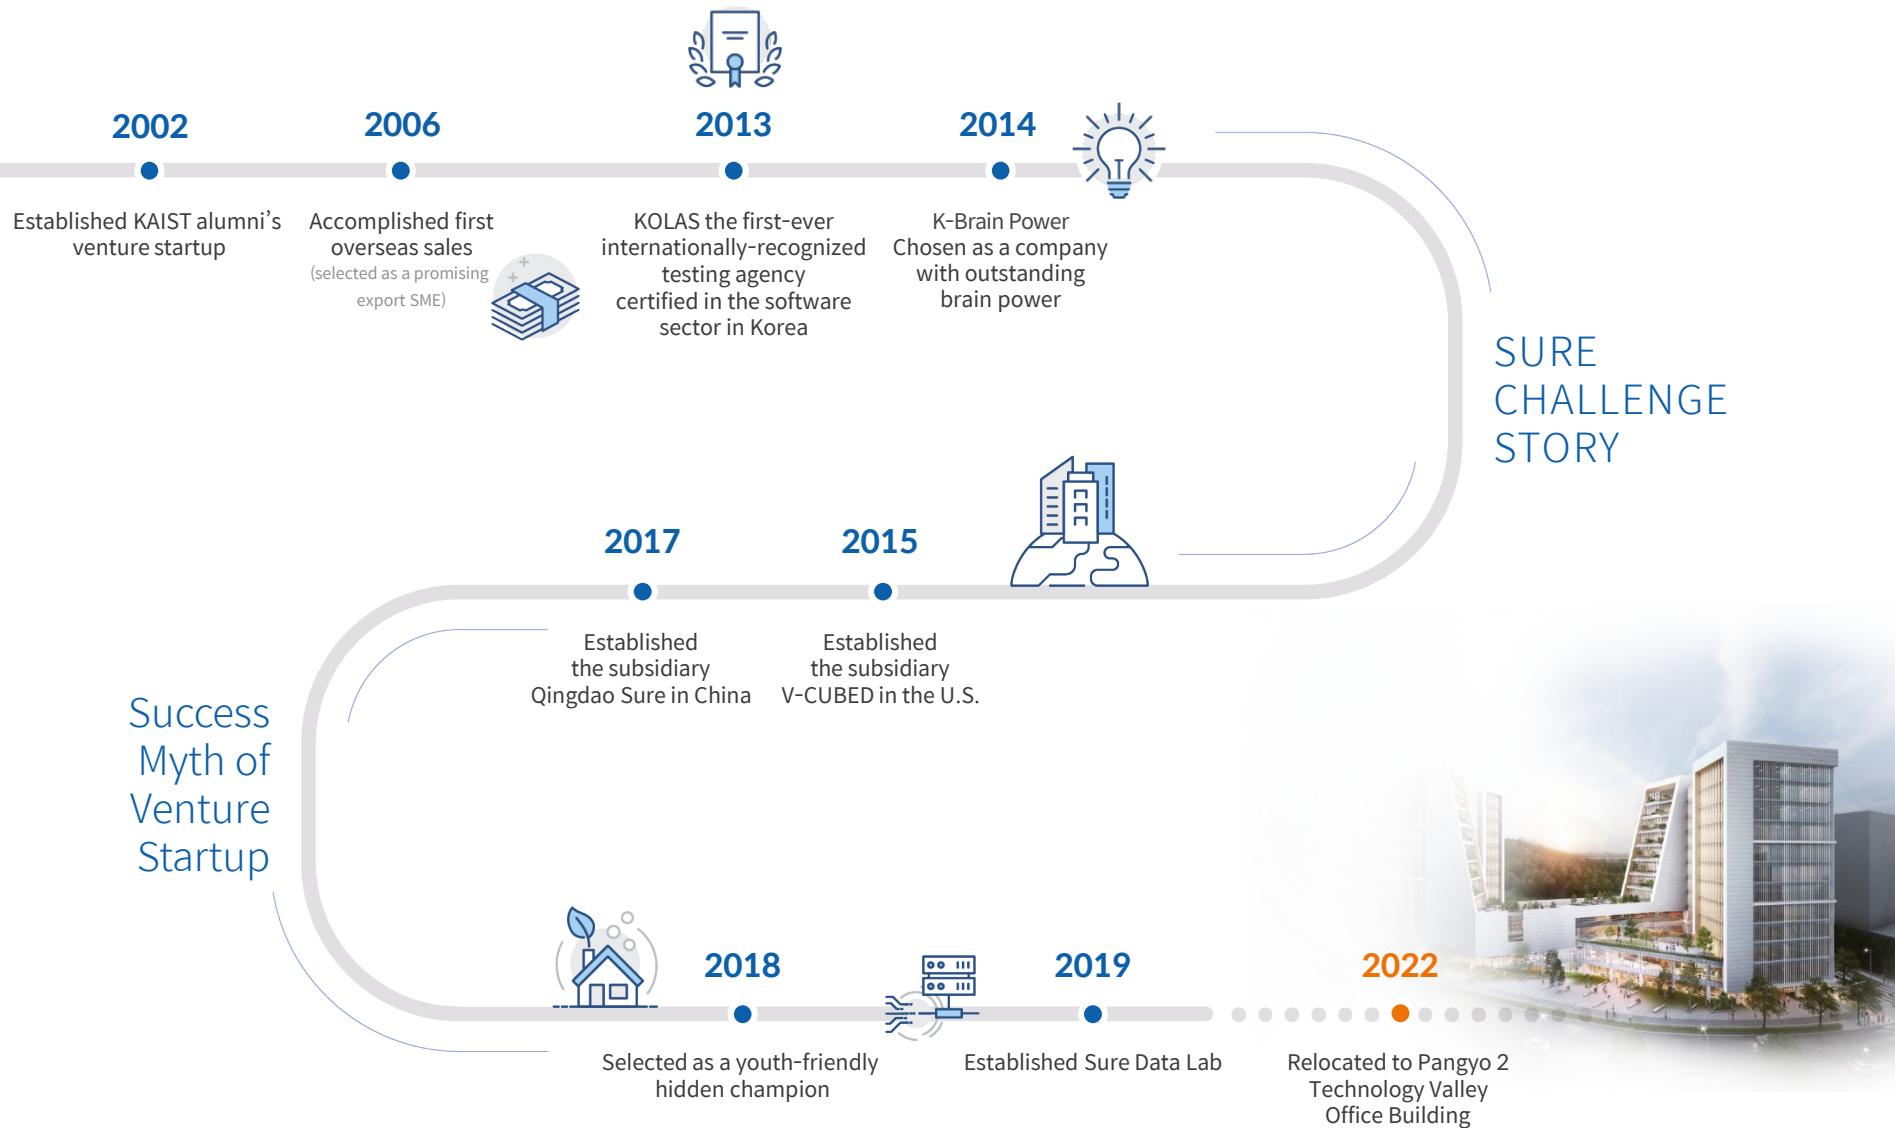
2002

Established KAIST alumni's venture startup

2006

Accomplished first overseas sales
(selected as a promising export SME)

2013

KOLAS the first-ever internationally-recognized testing agency certified in the software sector in Korea

2014

K-Brain Power
Chosen as a company with outstanding brain power

SURE
CHALLENGE
STORY

2017

Established the subsidiary Qingdao Sure in China

2015

Established the subsidiary V-CUBED in the U.S.

Success Myth of Venture Startup

2018

Selected as a youth-friendly hidden champion

2019

Established Sure Data Lab

2022

Relocated to Pangyo 2 Technology Valley Office Building